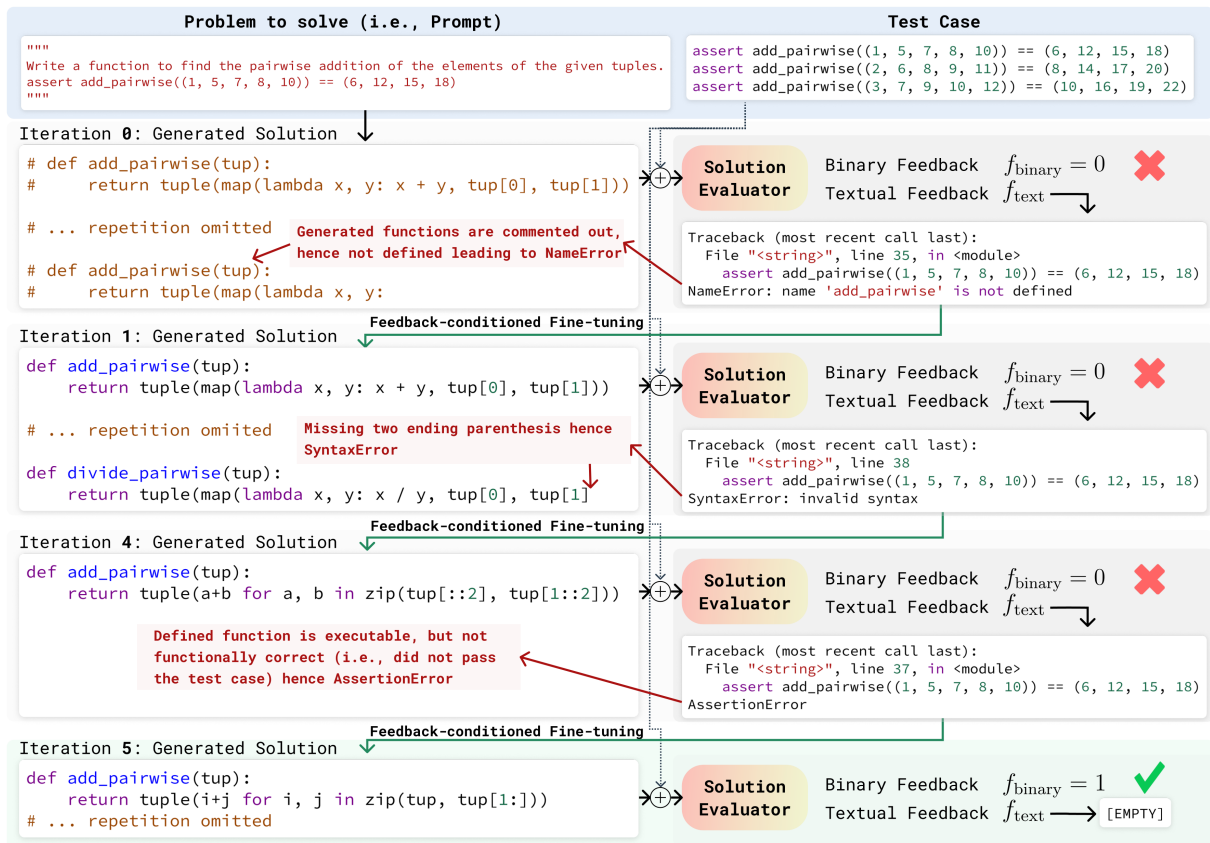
Problem to solve (i.e., Prompt)

"""
Write a function to find the pairwise addition of the elements of the given tuples.
assert add_pairwise((1, 5, 7, 8, 10)) == (6, 12, 15, 18)
"""

Test Case

assert add_pairwise((1, 5, 7, 8, 10)) == (6, 12, 15, 18)
assert add_pairwise((2, 6, 8, 9, 11)) == (8, 14, 17, 20)
assert add_pairwise((3, 7, 9, 10, 12)) == (10, 16, 19, 22)

Iteration 0: Generated Solution

# def add_pairwise(tup):
#     return tuple(map(lambda x, y: x + y, tup[0], tup[1]))

# ... repetition omitted

# def add_pairwise(tup):
#     return tuple(map(lambda x, y:

Generated functions are commented out, hence not defined leading to NameError

Solution Evaluator

Binary Feedback $f_{\text{binary}} = 0$
Textual Feedback $f_{\text{text}}$

Traceback (most recent call last):
  File "<string>", line 35, in <module>
    assert add_pairwise((1, 5, 7, 8, 10)) == (6, 12, 15, 18)
NameError: name 'add_pairwise' is not defined

Feedback-conditioned Fine-tuning

Iteration 1: Generated Solution

def add_pairwise(tup):
    return tuple(map(lambda x, y: x + y, tup[0], tup[1]))

# ... repetition omiited

def divide_pairwise(tup):
    return tuple(map(lambda x, y: x / y, tup[0], tup[1]

Missing two ending parenthesis hence SyntaxError

Solution Evaluator

Binary Feedback $f_{\text{binary}} = 0$
Textual Feedback $f_{\text{text}}$

Traceback (most recent call last):
  File "<string>", line 38
    assert add_pairwise((1, 5, 7, 8, 10)) == (6, 12, 15, 18)
SyntaxError: invalid syntax

Feedback-conditioned Fine-tuning

Iteration 4: Generated Solution

def add_pairwise(tup):
    return tuple(a+b for a, b in zip(tup[::2], tup[1::2]))

Defined function is executable, but not functionally correct (i.e., did not pass the test case) hence AssertionError

Solution Evaluator

Binary Feedback $f_{\text{binary}} = 0$
Textual Feedback $f_{\text{text}}$

Traceback (most recent call last):
  File "<string>", line 37, in <module>
    assert add_pairwise((1, 5, 7, 8, 10)) == (6, 12, 15, 18)
AssertionError

Feedback-conditioned Fine-tuning

Iteration 5: Generated Solution

def add_pairwise(tup):
    return tuple(i+j for i, j in zip(tup, tup[1:]))
# ... repetition omitted

Solution Evaluator

Binary Feedback $f_{\text{binary}} = 1$
Textual Feedback $f_{\text{text}}$ [EMPTY]